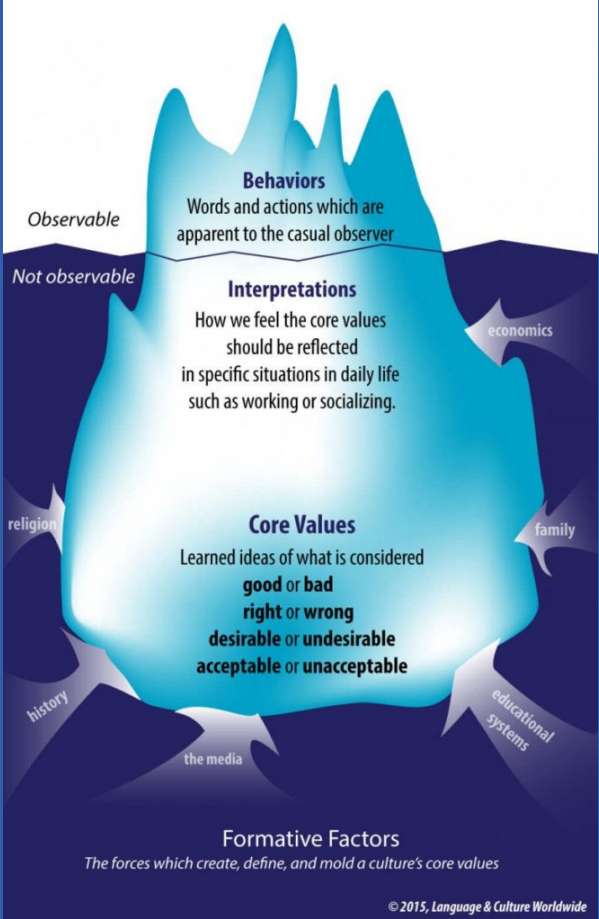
Observable

Behaviors
Words and actions which are apparent to the casual observer

Not observable

Interpretations
How we feel the core values should be reflected in specific situations in daily life such as working or socializing.

economics

religion

family

Core Values
Learned ideas of what is considered
**good** or **bad**
**right** or **wrong**
**desirable** or **undesirable**
**acceptable** or **unacceptable**

history

educational systems

the media

Formative Factors
The forces which create, define, and mold a culture's core values

© 2015, Language & Culture Worldwide